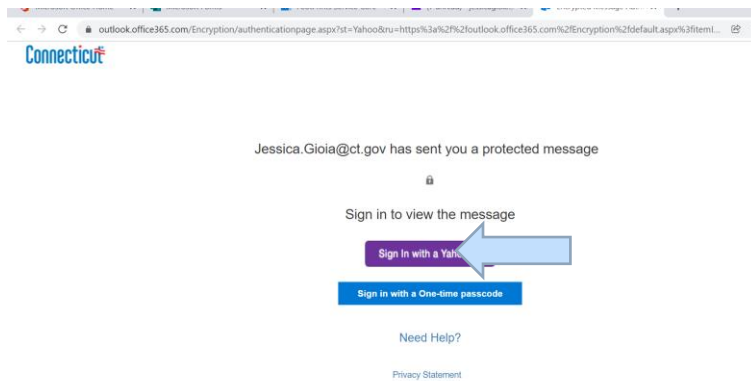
outlook.office365.com/Encryption/authenticationpage.aspx?st=Yahoo&ru=https%3a%2f%2foutlook.office365.com%2fEncryption%2fdefault.aspx%3fitemI...

Connecticut

Jessica.Gioia@ct.gov has sent you a protected message

Sign in to view the message

Sign In with a Yah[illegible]

Sign in with a One-time passcode

Need Help?

Privacy Statement